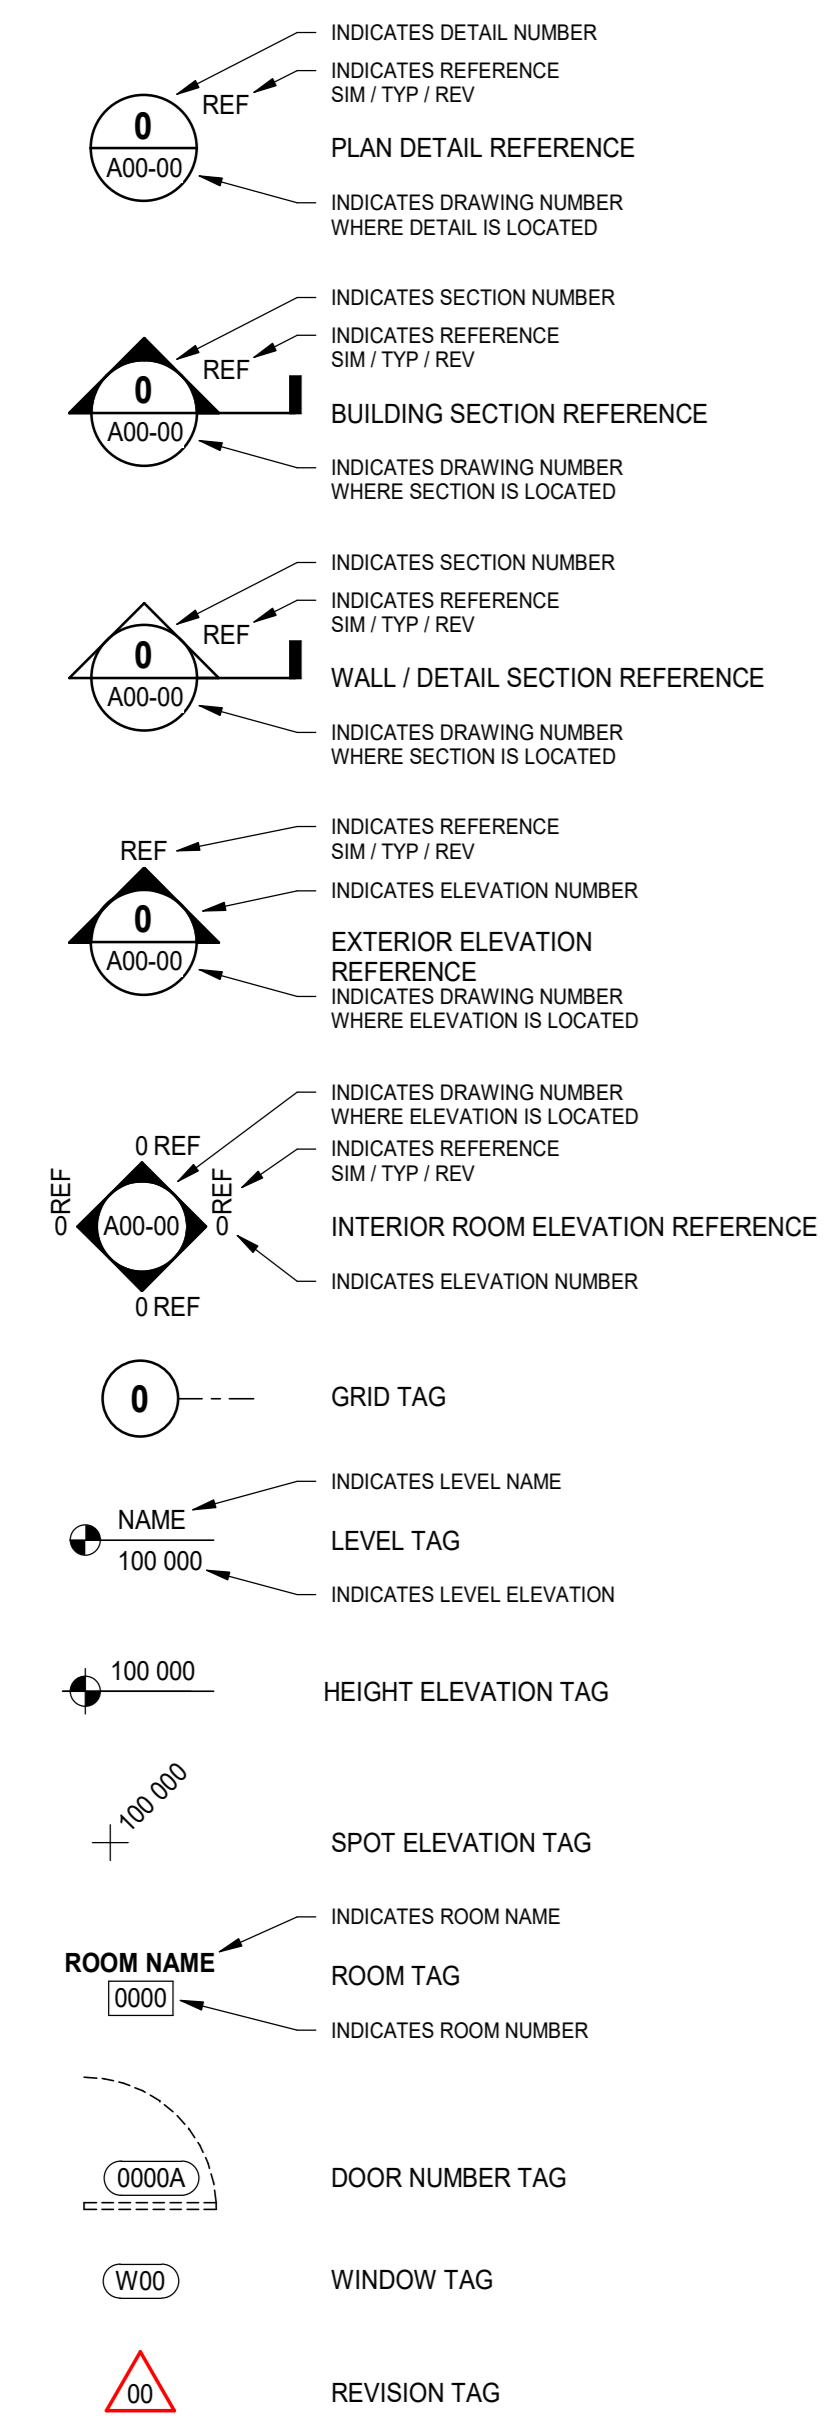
INDICATES DETAIL NUMBER

INDICATES REFERENCE SIM / TYP / REV

REF

0

A00-00

PLAN DETAIL REFERENCE

INDICATES DRAWING NUMBER WHERE DETAIL IS LOCATED

INDICATES SECTION NUMBER

INDICATES REFERENCE SIM / TYP / REV

REF

0

A00-00

BUILDING SECTION REFERENCE

INDICATES DRAWING NUMBER WHERE SECTION IS LOCATED

INDICATES SECTION NUMBER

INDICATES REFERENCE SIM / TYP / REV

REF

0

A00-00

WALL / DETAIL SECTION REFERENCE

INDICATES DRAWING NUMBER WHERE SECTION IS LOCATED

INDICATES REFERENCE SIM / TYP / REV

REF

INDICATES ELEVATION NUMBER

0

A00-00

EXTERIOR ELEVATION REFERENCE

INDICATES DRAWING NUMBER WHERE ELEVATION IS LOCATED

INDICATES DRAWING NUMBER WHERE ELEVATION IS LOCATED

0 REF

INDICATES REFERENCE SIM / TYP / REV

0 REF

A00-00

0 REF

INTERIOR ROOM ELEVATION REFERENCE

INDICATES ELEVATION NUMBER

0 REF

0

GRID TAG

INDICATES LEVEL NAME

NAME

LEVEL TAG

100 000

INDICATES LEVEL ELEVATION

100 000

HEIGHT ELEVATION TAG

100 000

SPOT ELEVATION TAG

INDICATES ROOM NAME

ROOM NAME

ROOM TAG

0000

INDICATES ROOM NUMBER

0000A

DOOR NUMBER TAG

W00

WINDOW TAG

00

REVISION TAG